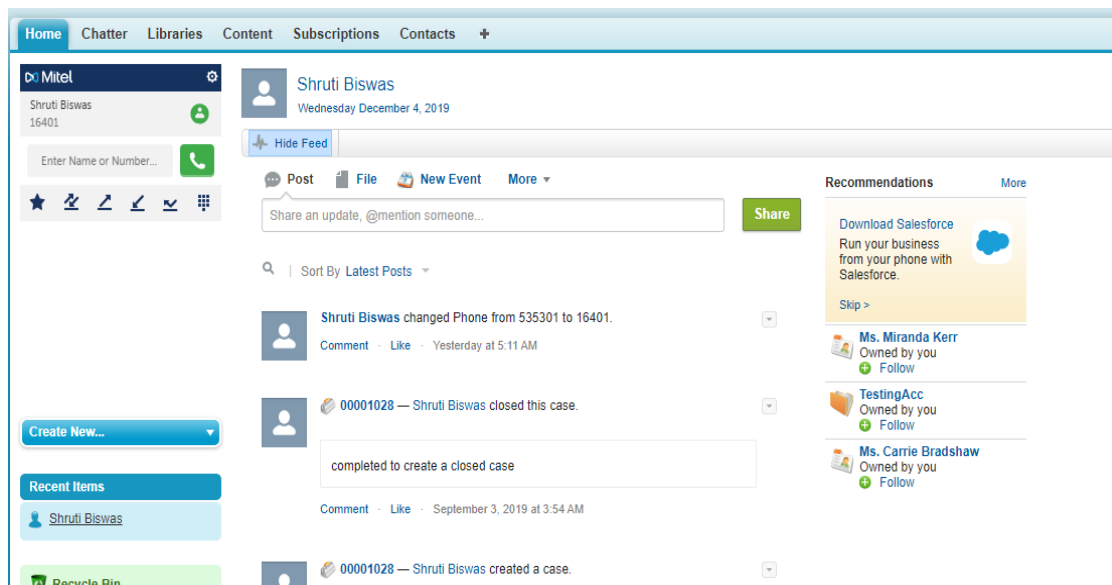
Home Chatter Libraries Content Subscriptions Contacts +

Mitel
Shruti Biswas
16401
Enter Name or Number...

Create New...

Recent Items
Shruti Biswas

Recycle Bin

Shruti Biswas
Wednesday December 4, 2019

Hide Feed

Post File New Event More

Share an update, @mention someone...
Share

Sort By Latest Posts

Shruti Biswas changed Phone from 535301 to 16401.
Comment · Like · Yesterday at 5:11 AM

00001028 — Shruti Biswas closed this case.
completed to create a closed case
Comment · Like · September 3, 2019 at 3:54 AM

00001028 — Shruti Biswas created a case.

Recommendations More

Download Salesforce
Run your business from your phone with Salesforce.
Skip >

Ms. Miranda Kerr
Owned by you
Follow

TestingAcc
Owned by you
Follow

Ms. Carrie Bradshaw
Owned by you
Follow